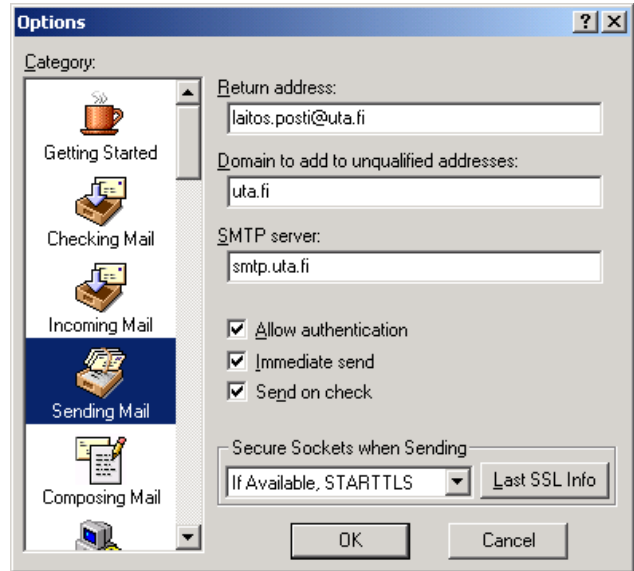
Options

?

Category:

Getting Started

Checking Mail

Incoming Mail

Sending Mail

Composing Mail

Return address:

laitos.posti@uta.fi

Domain to add to unqualified addresses:

uta.fi

SMTP server:

smtp.uta.fi

Allow authentication

Immediate send

Send on check

Secure Sockets when Sending

If Available, STARTTLS

Last SSL Info

OK

Cancel